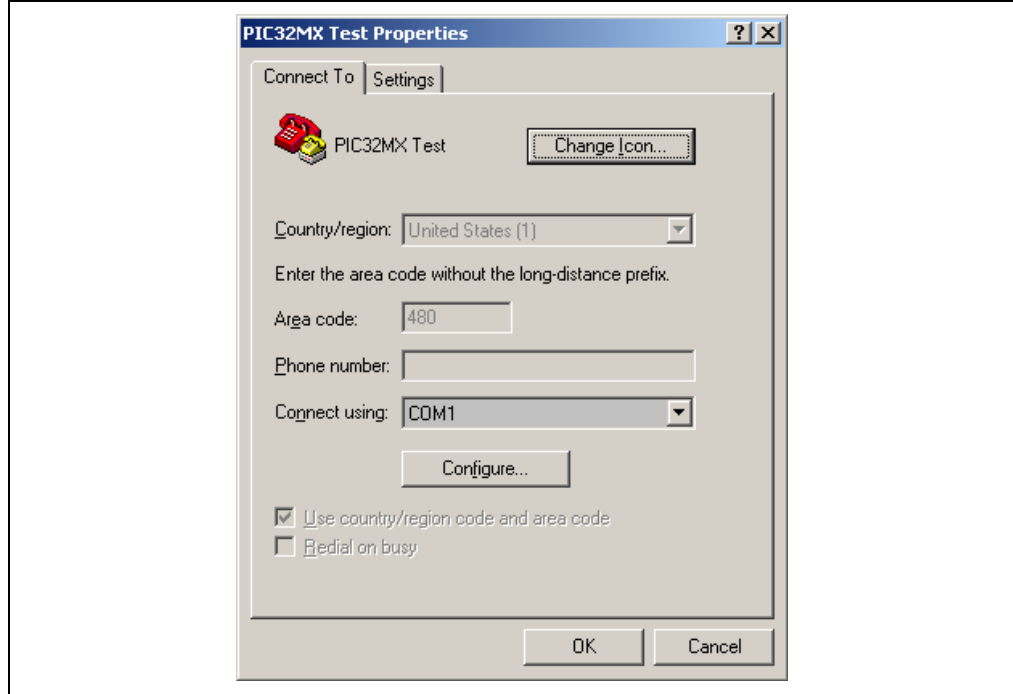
PIC32MX Test Properties
?
Connect To
Settings
PIC32MX Test
Change Icon...
Country/region: United States (1)
Enter the area code without the long-distance prefix.
Area code: 480
Phone number:
Connect using: COM1
Configure...
Use country/region code and area code
Redial on busy
OK
Cancel